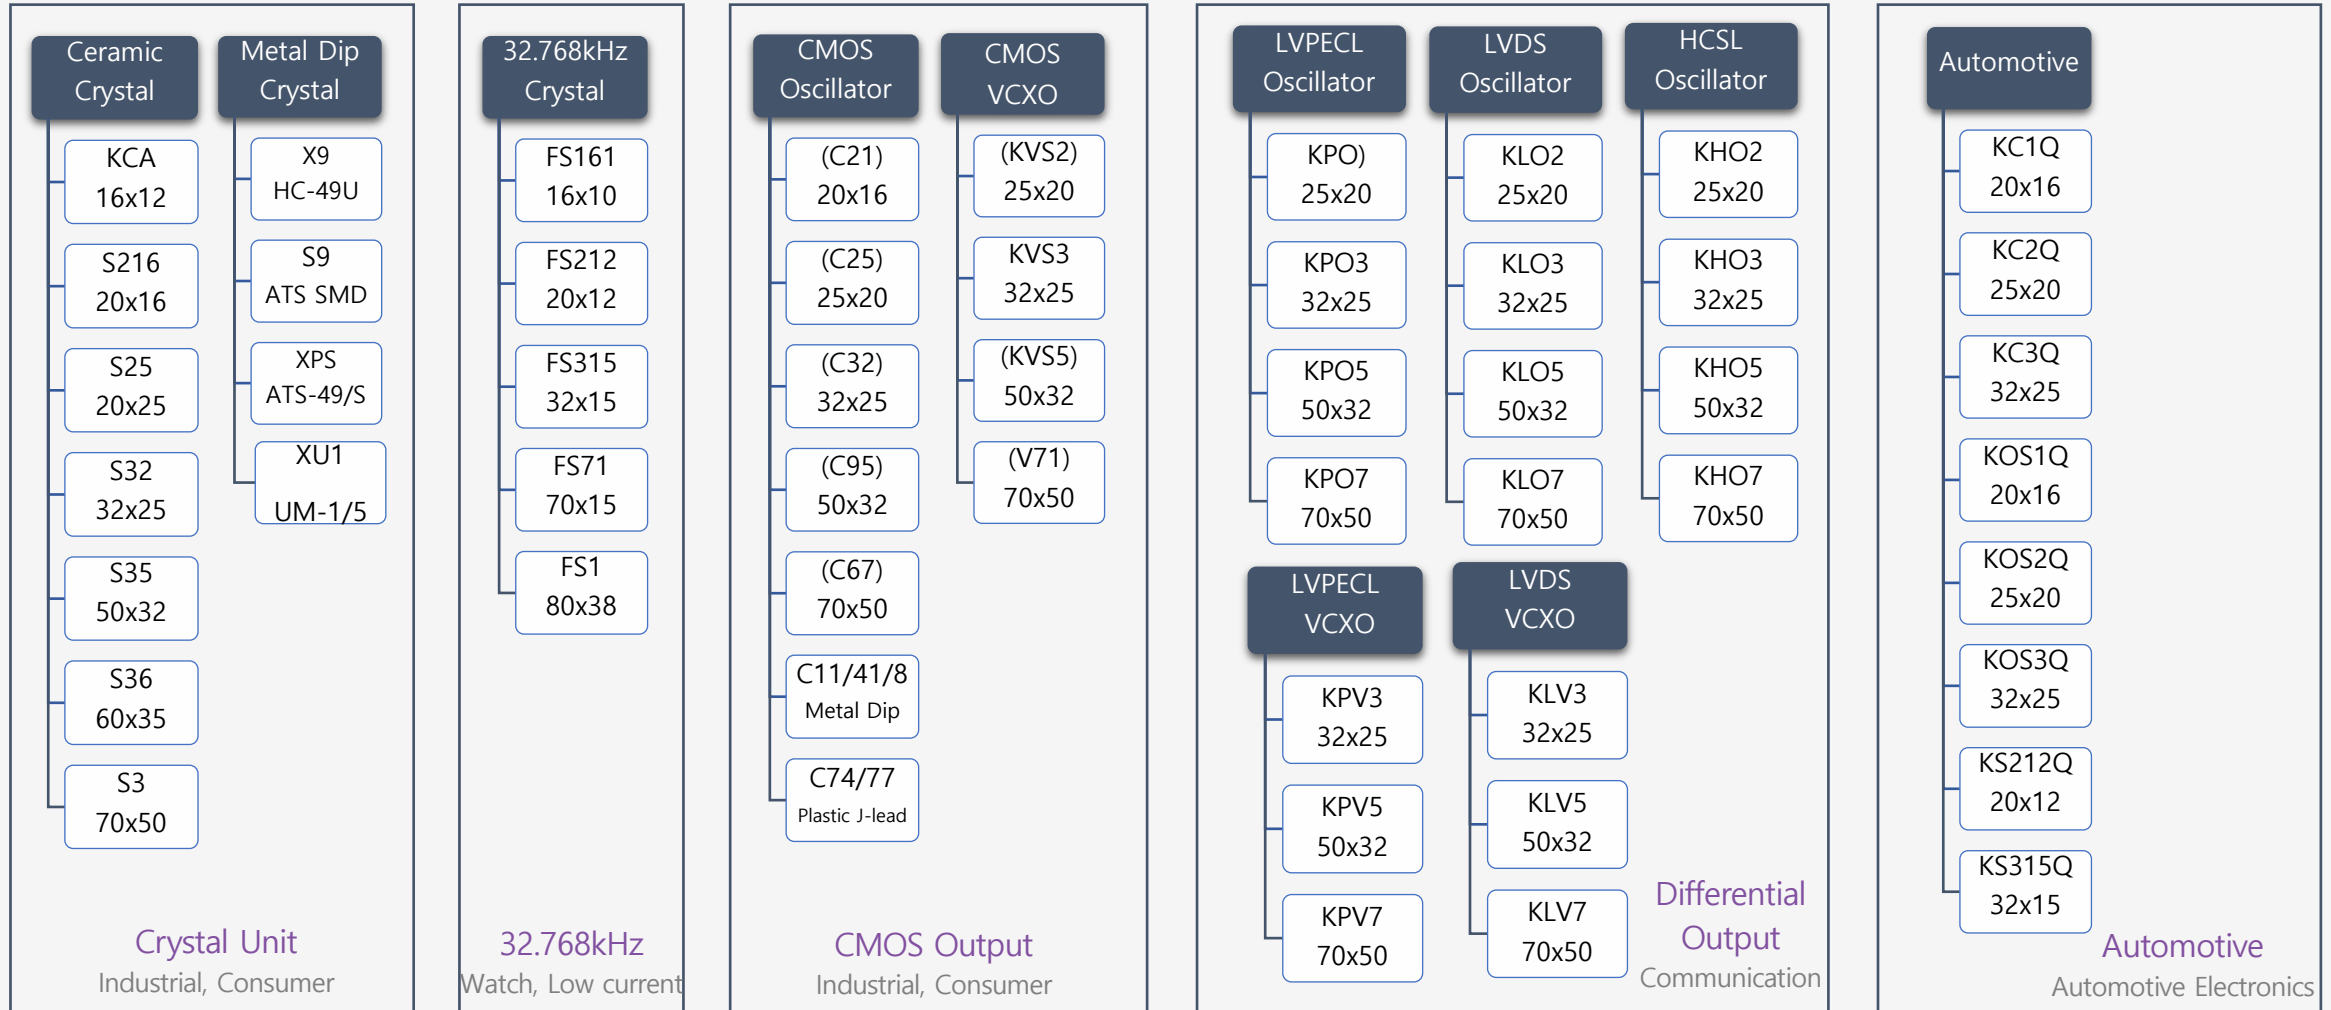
Ceramic Crystal

KCA 16x12

S216 20x16

S25 20x25

S32 32x25

S35 50x32

S36 60x35

S3 70x50

Metal Dip Crystal

X9 HC-49U

S9 ATS SMD

XPS ATS-49/S

XU1 UM-1/5

Crystal Unit
Industrial, Consumer

32.768kHz Crystal

FS161 16x10

FS212 20x12

FS315 32x15

FS71 70x15

FS1 80x38

32.768kHz
Watch, Low current

CMOS Oscillator

(C21) 20x16

(C25) 25x20

(C32) 32x25

(C95) 50x32

(C67) 70x50

C11/41/8 Metal Dip

C74/77 Plastic J-lead

CMOS VCXO

(KVS2) 25x20

KVS3 32x25

(KVS5) 50x32

(V71) 70x50

CMOS Output
Industrial, Consumer

LVPECL Oscillator

KPO) 25x20

KPO3 32x25

KPO5 50x32

KPO7 70x50

LVDS Oscillator

KLO2 25x20

KLO3 32x25

KLO5 50x32

KLO7 70x50

HCSL Oscillator

KHO2 25x20

KHO3 32x25

KHO5 50x32

KHO7 70x50

LVPECL VCXO

KPV3 32x25

KPV5 50x32

KPV7 70x50

LVDS VCXO

KLV3 32x25

KLV5 50x32

KLV7 70x50

Differential Output
Communication

Automotive

KC1Q 20x16

KC2Q 25x20

KC3Q 32x25

KOS1Q 20x16

KOS2Q 25x20

KOS3Q 32x25

KS212Q 20x12

KS315Q 32x15

Automotive
Automotive Electronics